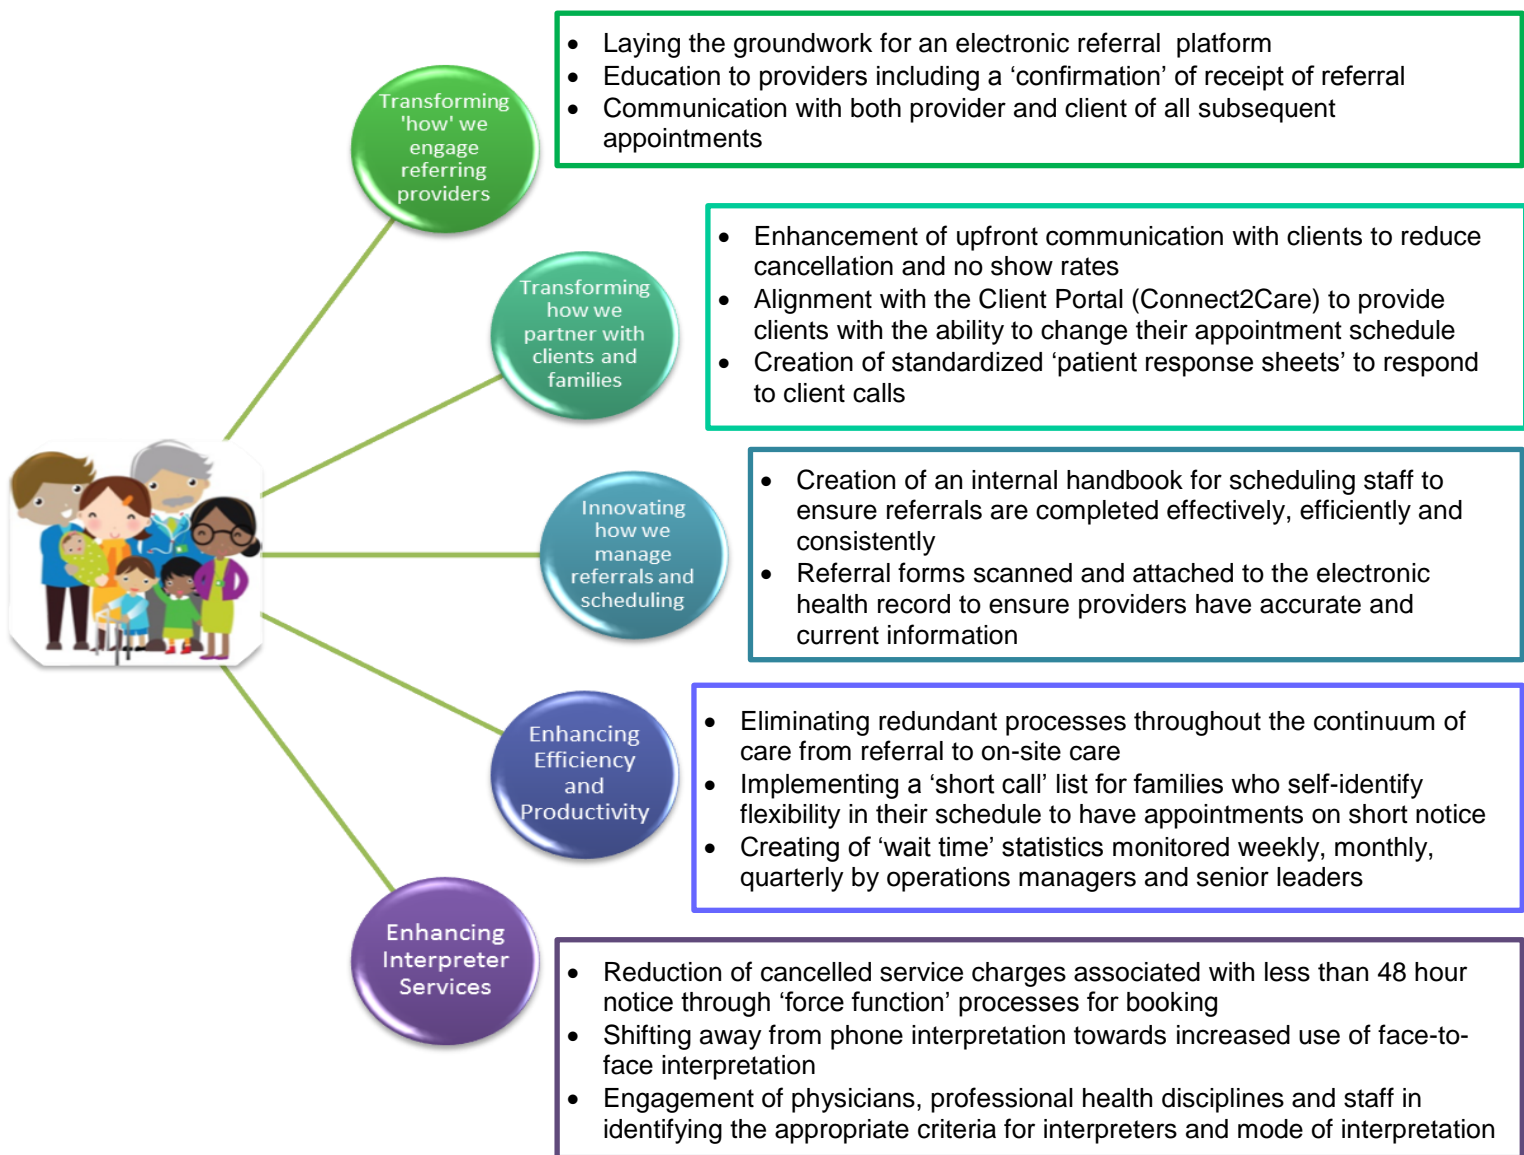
Transforming 'how' we engage referring providers

- Laying the groundwork for an electronic referral platform
- Education to providers including a 'confirmation' of receipt of referral
- Communication with both provider and client of all subsequent appointments

Transforming how we partner with clients and families

- Enhancement of upfront communication with clients to reduce cancellation and no show rates
- Alignment with the Client Portal (Connect2Care) to provide clients with the ability to change their appointment schedule
- Creation of standardized 'patient response sheets' to respond to client calls

Innovating how we manage referrals and scheduling

- Creation of an internal handbook for scheduling staff to ensure referrals are completed effectively, efficiently and consistently
- Referral forms scanned and attached to the electronic health record to ensure providers have accurate and current information

Enhancing Efficiency and Productivity

- Eliminating redundant processes throughout the continuum of care from referral to on-site care
- Implementing a 'short call' list for families who self-identify flexibility in their schedule to have appointments on short notice
- Creating of 'wait time' statistics monitored weekly, monthly, quarterly by operations managers and senior leaders

Enhancing Interpreter Services

- Reduction of cancelled service charges associated with less than 48 hour notice through 'force function' processes for booking
- Shifting away from phone interpretation towards increased use of face-to-face interpretation
- Engagement of physicians, professional health disciplines and staff in identifying the appropriate criteria for interpreters and mode of interpretation